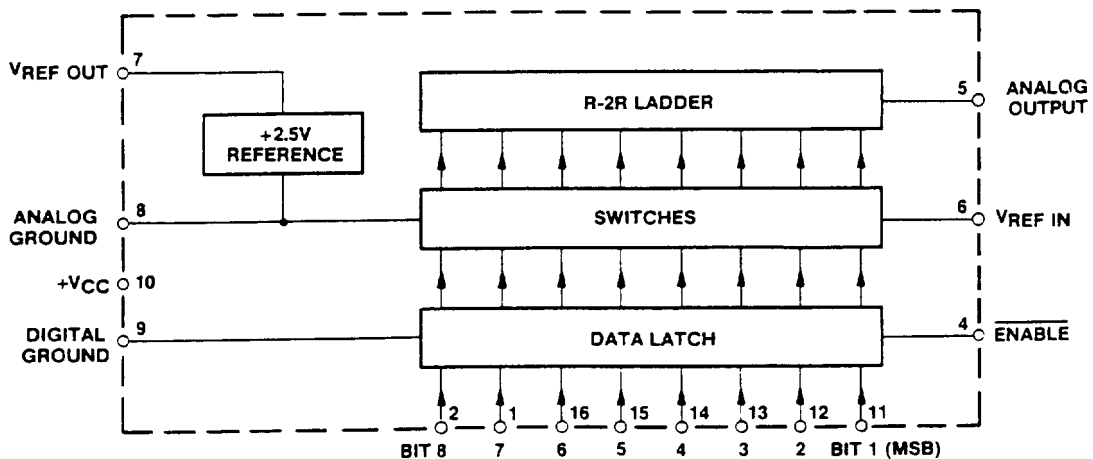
$V_{REF}$ OUT 7

+2.5V REFERENCE

R-2R LADDER

5 ANALOG OUTPUT

ANALOG GROUND 8

SWITCHES

6 $V_{REF}$ IN

$+V_{CC}$ 10

DIGITAL GROUND 9

DATA LATCH

4 $\overline{\text{ENABLE}}$

2 1 16 15 14 13 12 11

BIT 8 7 6 5 4 3 2 BIT 1 (MSB)